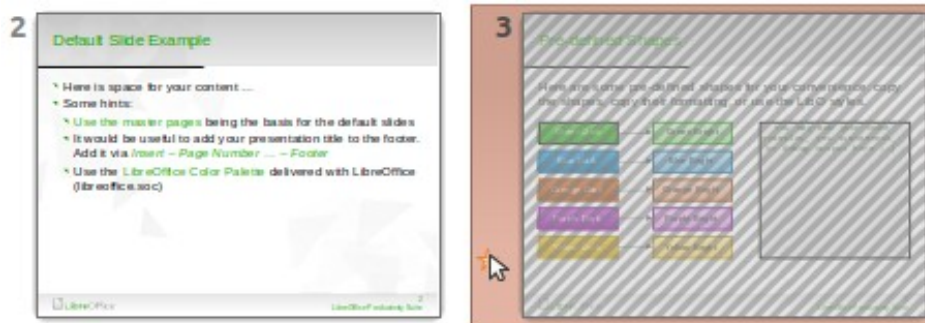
2

Default Slide Example

Here is space for your content ...

Some hints:

Use the master pages being the basis for the default slides

It would be useful to add your presentation title to the footer. Add it via Insert – Page Number ... – Footer

Use the LibreOffice Color Palette delivered with LibreOffice (libreoffice.soc)

LibreOffice

2

LibreOffice Productivity Suite

3

Pre-defined Shapes

Here are some pre-defined shapes for your convenience, copy the shapes, copy their formatting or use the LibO styles.

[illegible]